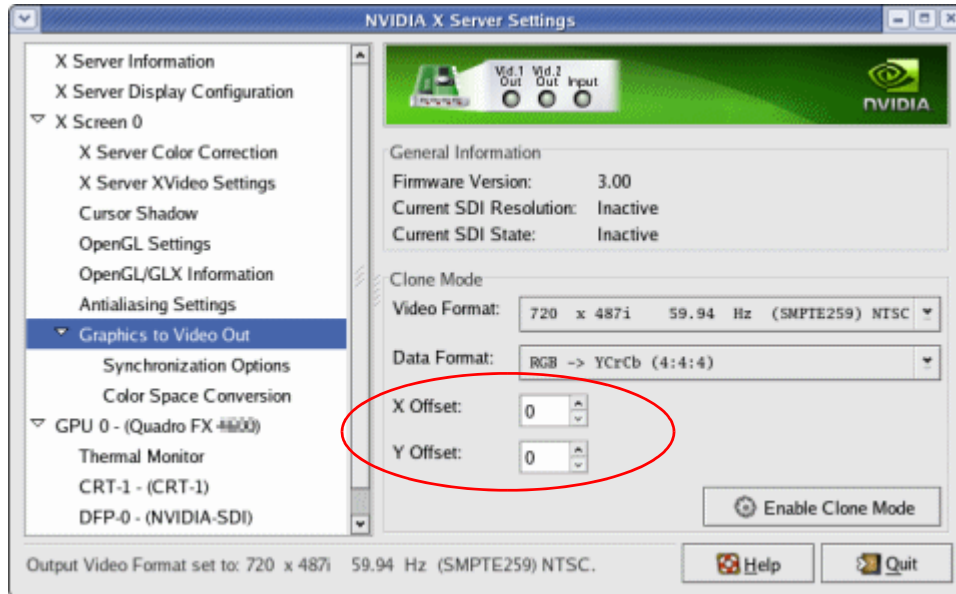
NVIDIA X Server Settings

X Server Information
X Server Display Configuration
X Screen 0
X Server Color Correction
X Server XVideo Settings
Cursor Shadow
OpenGL Settings
OpenGL/GLX Information
Antialiasing Settings
Graphics to Video Out
Synchronization Options
Color Space Conversion
GPU 0 - (Quadro FX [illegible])
Thermal Monitor
CRT-1 - (CRT-1)
DFP-0 - (NVIDIA-SDI)

Vid.1 Out Vid.2 Out Input

NVIDIA

General Information
Firmware Version: 3.00
Current SDI Resolution: Inactive
Current SDI State: Inactive

Clone Mode
Video Format: 720 x 487i 59.94 Hz (SMPTE259) NTSC
Data Format: RGB -> YCrCb (4:4:4)
X Offset: 0
Y Offset: 0

Enable Clone Mode

Output Video Format set to: 720 x 487i 59.94 Hz (SMPTE259) NTSC.

Help
Quit